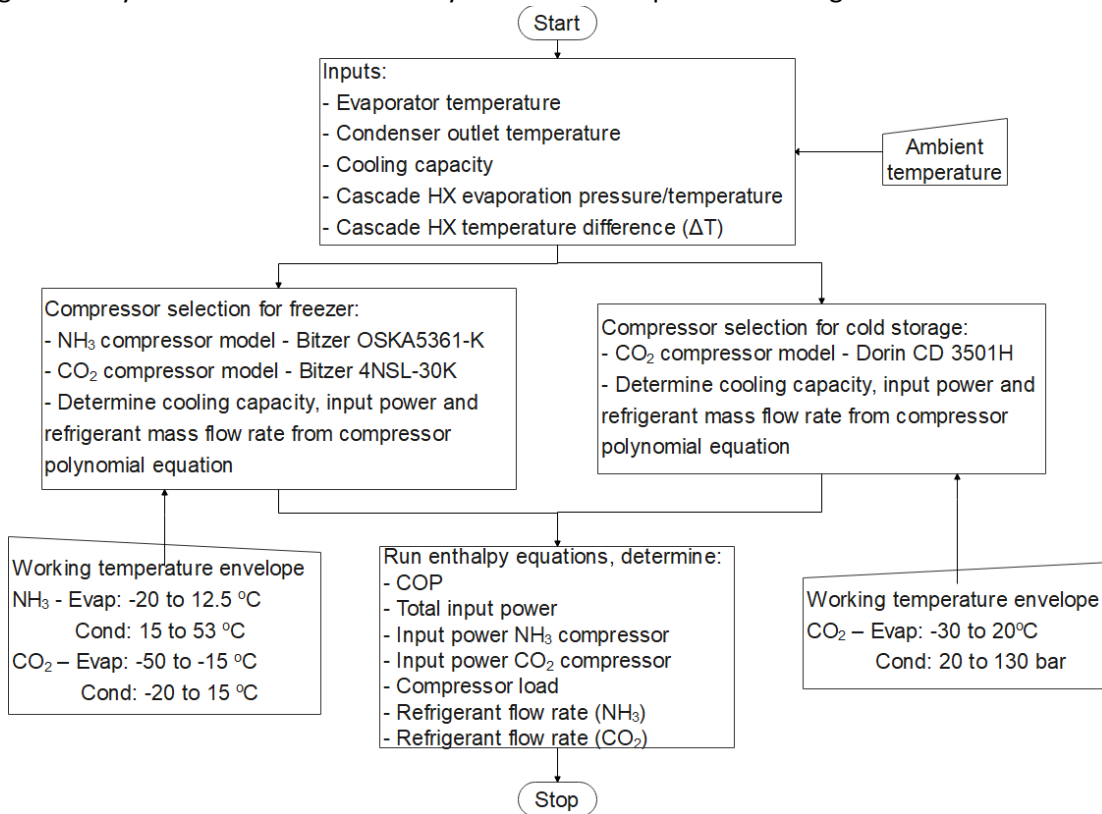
Start

Inputs:
- Evaporator temperature
- Condenser outlet temperature
- Cooling capacity
- Cascade HX evaporation pressure/temperature
- Cascade HX temperature difference (ΔT)

Ambient temperature

Compressor selection for freezer:
- $NH_3$ compressor model - Bitzer OSKA5361-K
- $CO_2$ compressor model - Bitzer 4NSL-30K
- Determine cooling capacity, input power and refrigerant mass flow rate from compressor polynomial equation

Compressor selection for cold storage:
- $CO_2$ compressor model - Dorin CD 3501H
- Determine cooling capacity, input power and refrigerant mass flow rate from compressor polynomial equation

Working temperature envelope
$NH_3$ - Evap: -20 to 12.5 $^oC$
Cond: 15 to 53 $^oC$
$CO_2$ – Evap: -50 to -15 $^oC$
Cond: -20 to 15 $^oC$

Run enthalpy equations, determine:
- COP
- Total input power
- Input power $NH_3$ compressor
- Input power $CO_2$ compressor
- Compressor load
- Refrigerant flow rate ($NH_3$)
- Refrigerant flow rate ($CO_2$)

Working temperature envelope
$CO_2$ – Evap: -30 to 20$^oC$
Cond: 20 to 130 bar

Stop